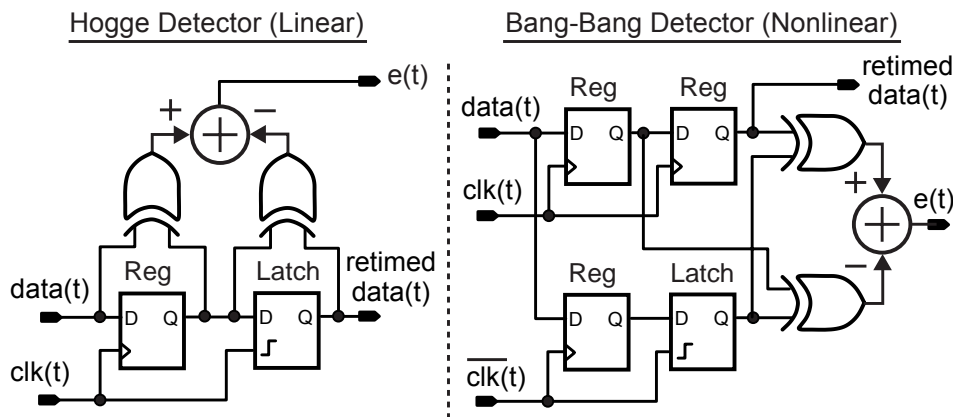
Hogge Detector (Linear)

e(t)

+ −

Reg

Latch

data(t)

D Q

D Q

retimed data(t)

clk(t)

Bang-Bang Detector (Nonlinear)

Reg

Reg

retimed data(t)

data(t)

D Q

D Q

clk(t)

+

e(t)

−

Reg

Latch

D Q

D Q

$\overline{\text{clk}}$(t)